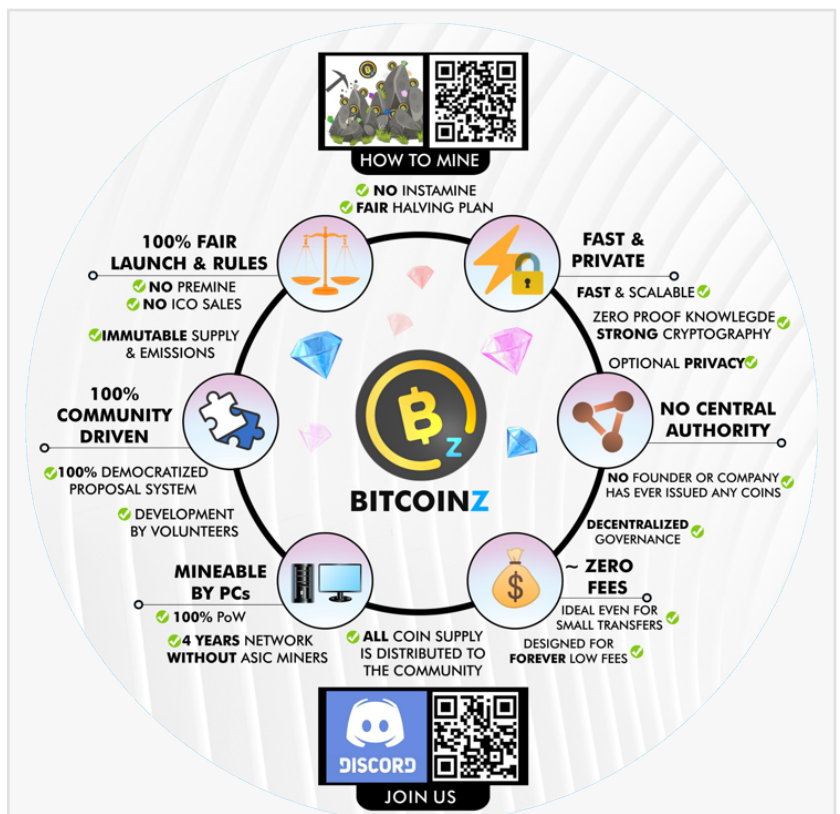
HOW TO MINE

NO INSTAMINE
FAIR HALVING PLAN

100% FAIR LAUNCH & RULES

NO PREMINE
NO ICO SALES

IMMUTABLE SUPPLY & EMISSIONS

FAST & PRIVATE

FAST & SCALABLE

ZERO PROOF KNOWLEGDE
STRONG CRYPTOGRAPHY

OPTIONAL PRIVACY

100% COMMUNITY DRIVEN

100% DEMOCRATIZED PROPOSAL SYSTEM

DEVELOPMENT BY VOLUNTEERS

B
Z
BITCOINZ

NO CENTRAL AUTHORITY

NO FOUNDER OR COMPANY HAS EVER ISSUED ANY COINS

DECENTRALIZED GOVERNANCE

MINEABLE BY PCs

100% PoW

4 YEARS NETWORK WITHOUT ASIC MINERS

ALL COIN SUPPLY IS DISTRIBUTED TO THE COMMUNITY

~ ZERO FEES

$

IDEAL EVEN FOR SMALL TRANSFERS

DESIGNED FOR FOREVER LOW FEES

DISCORD

JOIN US